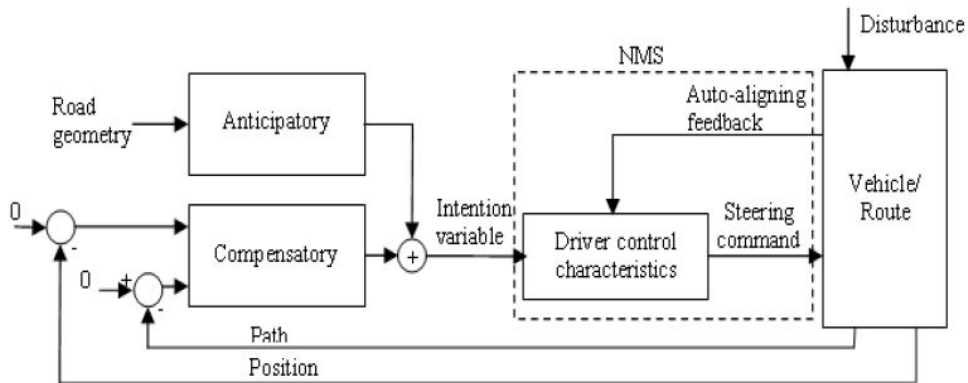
Disturbance

NMS

Road geometry

Anticipatory

Auto-aligning feedback

Vehicle/ Route

0

-

Compensatory

+

Intention variable

Driver control characteristics

Steering command

0

+

-

Path

Position